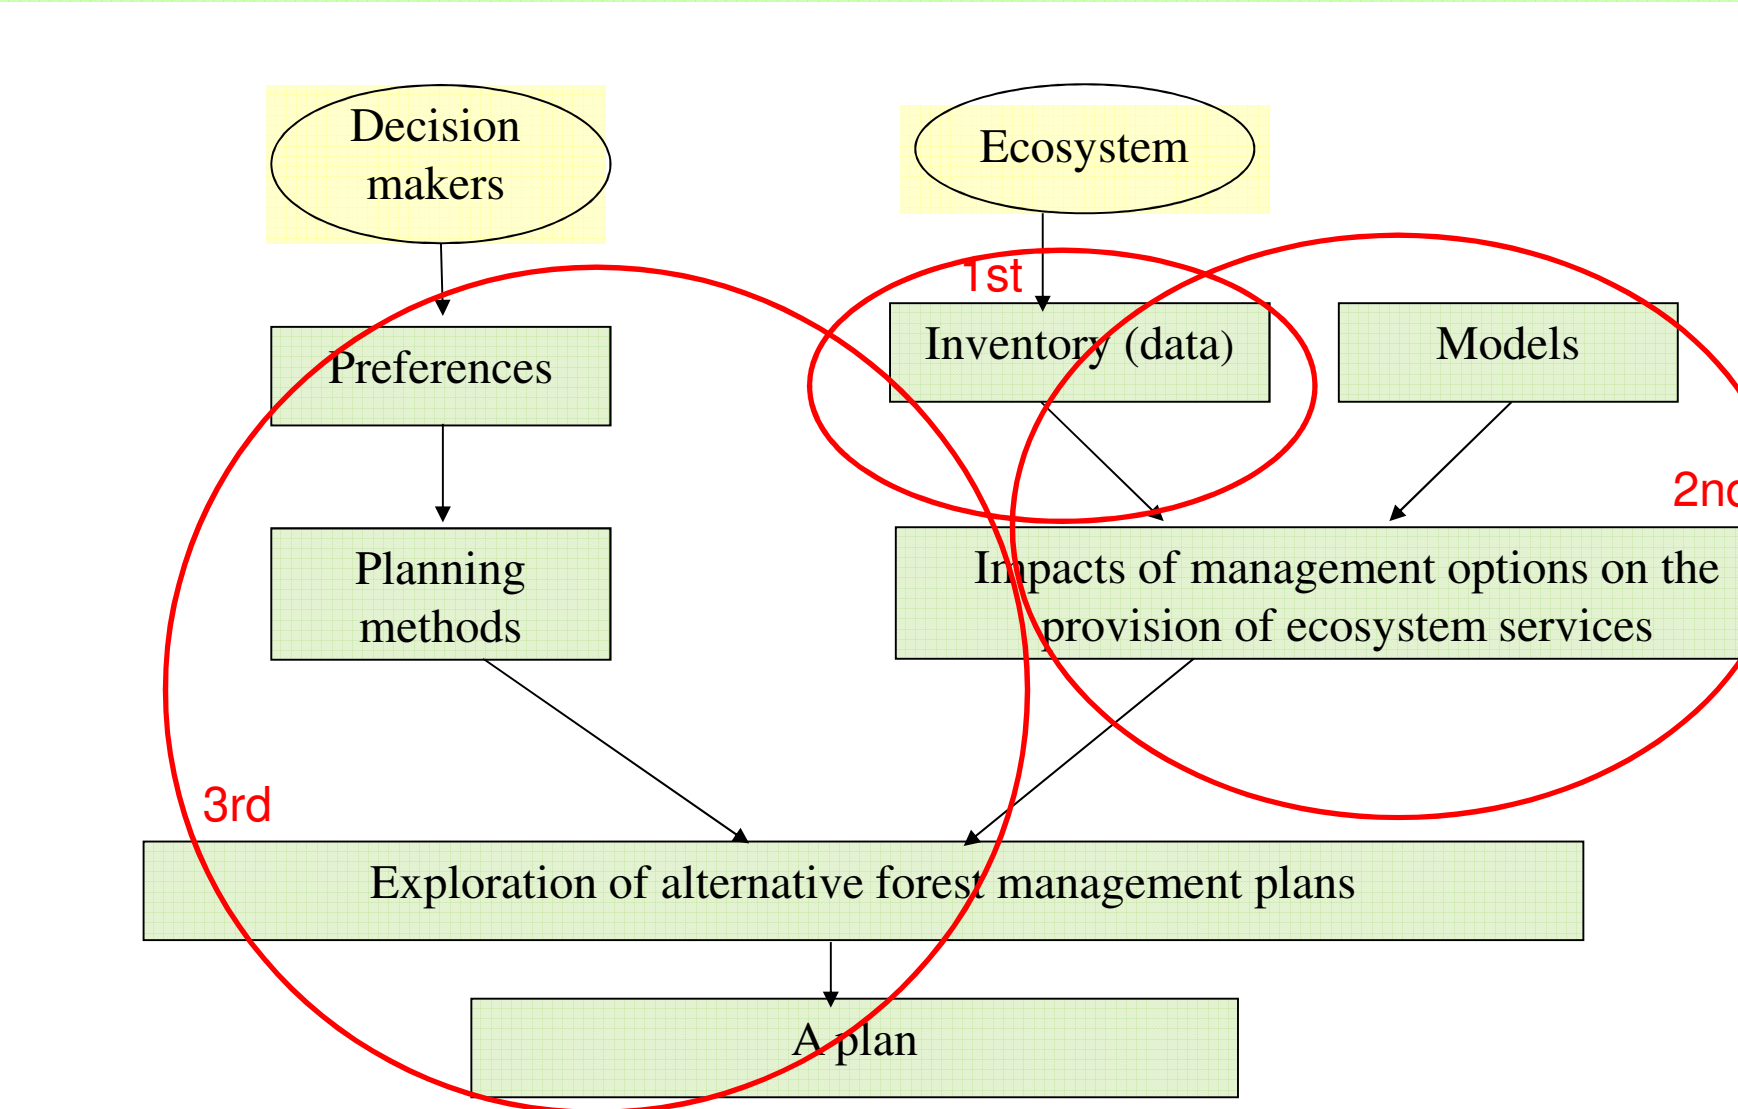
Decision makers

Ecosystem

1st

Preferences

Inventory (data)

Models

2n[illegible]

Planning methods

Impacts of management options on the provision of ecosystem services

3rd

Exploration of alternative forest management plans

A plan